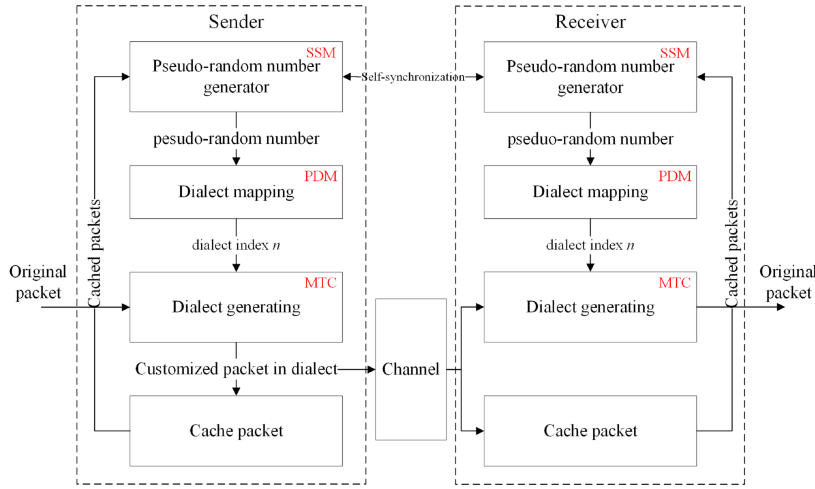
Sender

SSM
Pseudo-random number generator

pesudo-random number

PDM
Dialect mapping

dialect index $n$

MTC
Dialect generating

Customized packet in dialect

Cache packet

Cached packets

Original packet

Self-synchronization

Channel

Receiver

SSM
Pseudo-random number generator

pseduo-random number

PDM
Dialect mapping

dialect index $n$

MTC
Dialect generating

Cache packet

Cached packets

Original packet